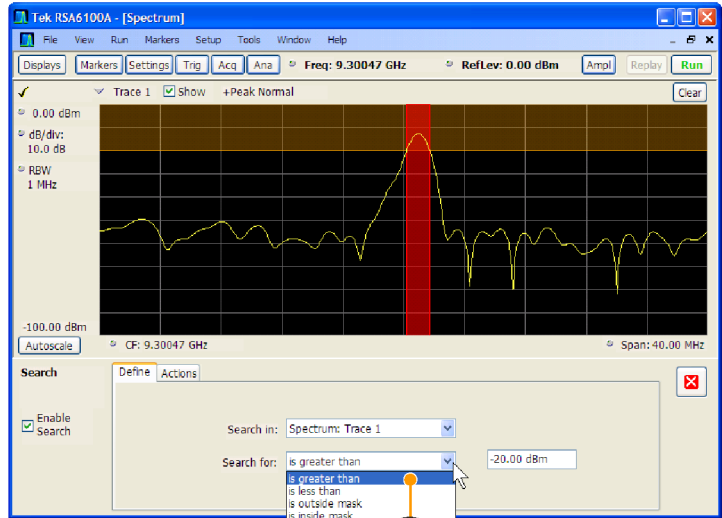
Tek RSA6100A - [Spectrum]

File View Run Markers Setup Tools Window Help

Displays Markers Settings Trig Acq Ana Freq: 9.30047 GHz RefLev: 0.00 dBm Ampl Replay Run

Trace 1 Show +Peak Normal Clear

0.00 dBm
dB/div:
10.0 dB
RBW
1 MHz

-100.00 dBm
Autoscale CF: 9.30047 GHz Span: 40.00 MHz

Search
Define Actions

Enable Search

Search in: Spectrum: Trace 1

Search for: is greater than -20.00 dBm

is greater than
is less than
is outside mask
is inside mask